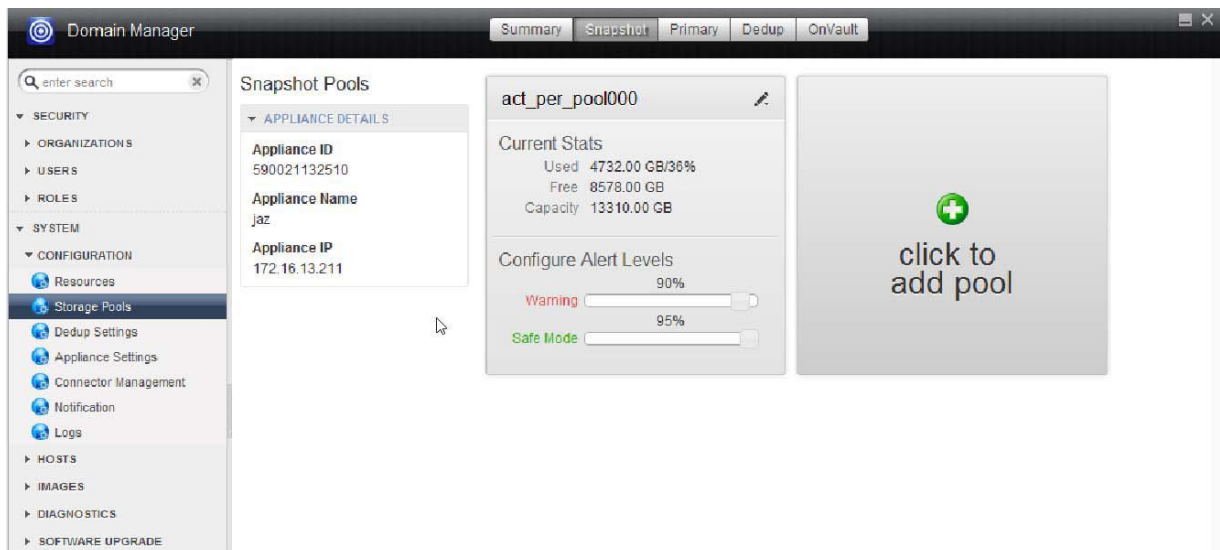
Domain Manager

Summary | Snapshot | Primary | Dedup | OnVault

enter search

SECURITY
ORGANIZATIONS
USERS
ROLES
SYSTEM
CONFIGURATION
Resources
Storage Pools
Dedup Settings
Appliance Settings
Connector Management
Notification
Logs
HOSTS
IMAGES
DIAGNOSTICS
SOFTWARE UPGRADE

Snapshot Pools

APPLIANCE DETAILS

Appliance ID
590021132510

Appliance Name
jaz

Appliance IP
172.16.13.211

act_per_pool000

Current Stats
Used 4732.00 GB/36%
Free 8578.00 GB
Capacity 13310.00 GB

Configure Alert Levels
90%
Warning
95%
Safe Mode

click to add pool